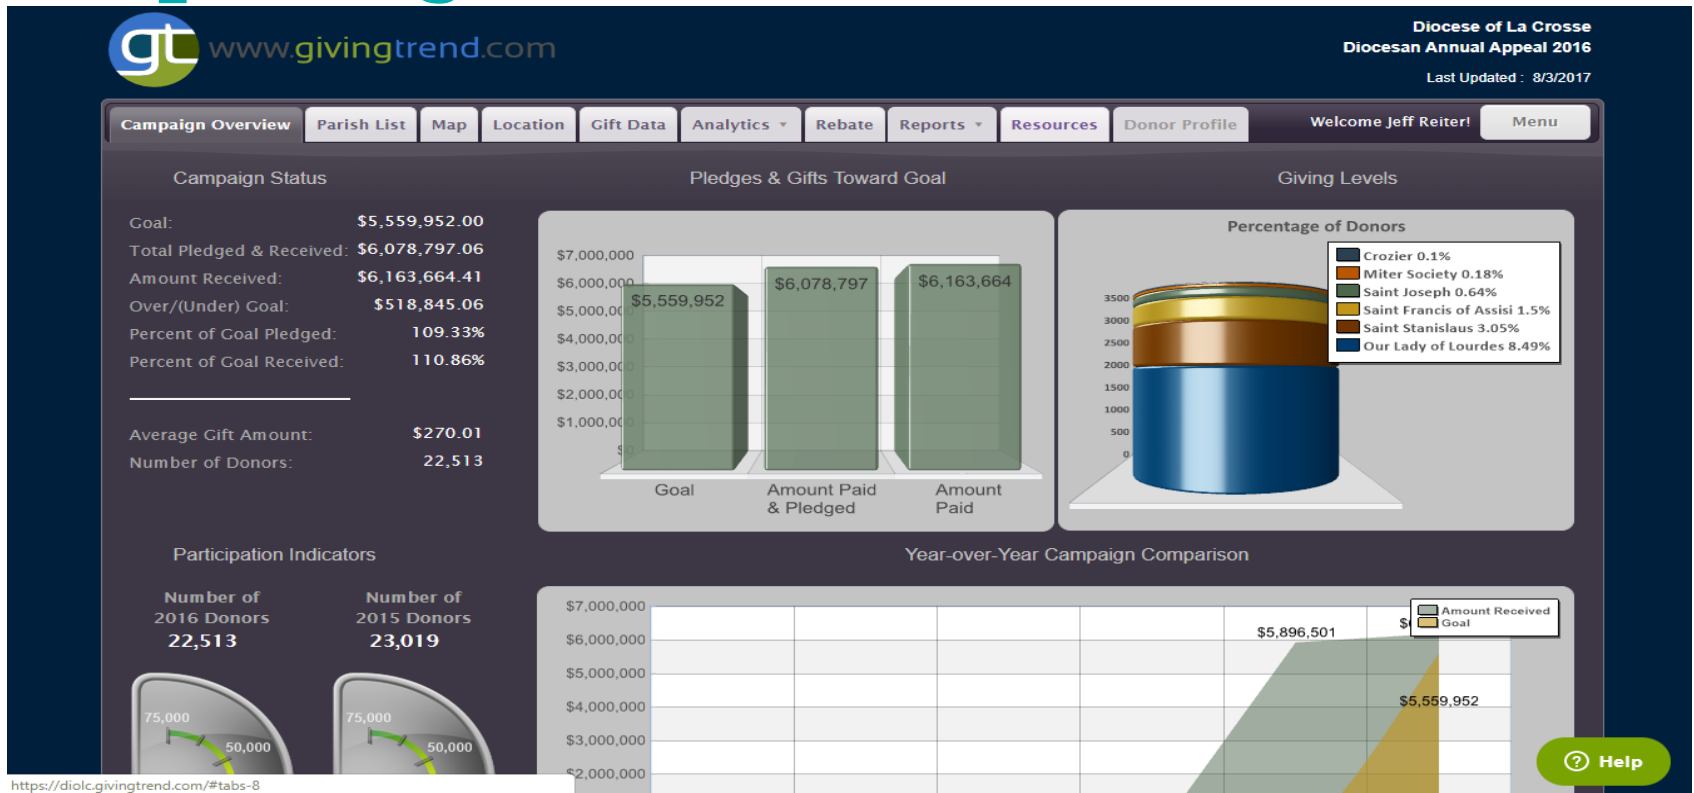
gt www.givingtrend.com

Diocese of La Crosse
Diocesan Annual Appeal 2016
Last Updated : 8/3/2017

Campaign Overview | Parish List | Map | Location | Gift Data | Analytics | Rebate | Reports | Resources | Donor Profile | Welcome Jeff Reiter! | Menu

Campaign Status

| | |
|---|---|
| Goal: | $5,559,952.00 |
| Total Pledged & Received: | $6,078,797.06 |
| Amount Received: | $6,163,664.41 |
| Over/(Under) Goal: | $518,845.06 |
| Percent of Goal Pledged: | 109.33% |
| Percent of Goal Received: | 110.86% |

| | |
|---|---|
| Average Gift Amount: | $270.01 |
| Number of Donors: | 22,513 |

Pledges & Gifts Toward Goal

$7,000,000
$6,000,000
$5,000,000
$4,000,000
$3,000,000
$2,000,000
$1,000,000
$0
$5,559,952
$6,078,797
$6,163,664
Goal
Amount Paid & Pledged
Amount Paid

Giving Levels

Percentage of Donors
Crozier 0.1%
Miter Society 0.18%
Saint Joseph 0.64%
Saint Francis of Assisi 1.5%
Saint Stanislaus 3.05%
Our Lady of Lourdes 8.49%
3500
3000
2500
2000
1500
1000
500
0

Participation Indicators

Number of 2016 Donors
22,513

Number of 2015 Donors
23,019

75,000
50,000
75,000
50,000

Year-over-Year Campaign Comparison

$7,000,000
$6,000,000
$5,000,000
$4,000,000
$3,000,000
$2,000,000
$5,896,501
$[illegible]
$5,559,952
Amount Received
Goal

? Help

https://diolc.givingtrend.com/#tabs-8